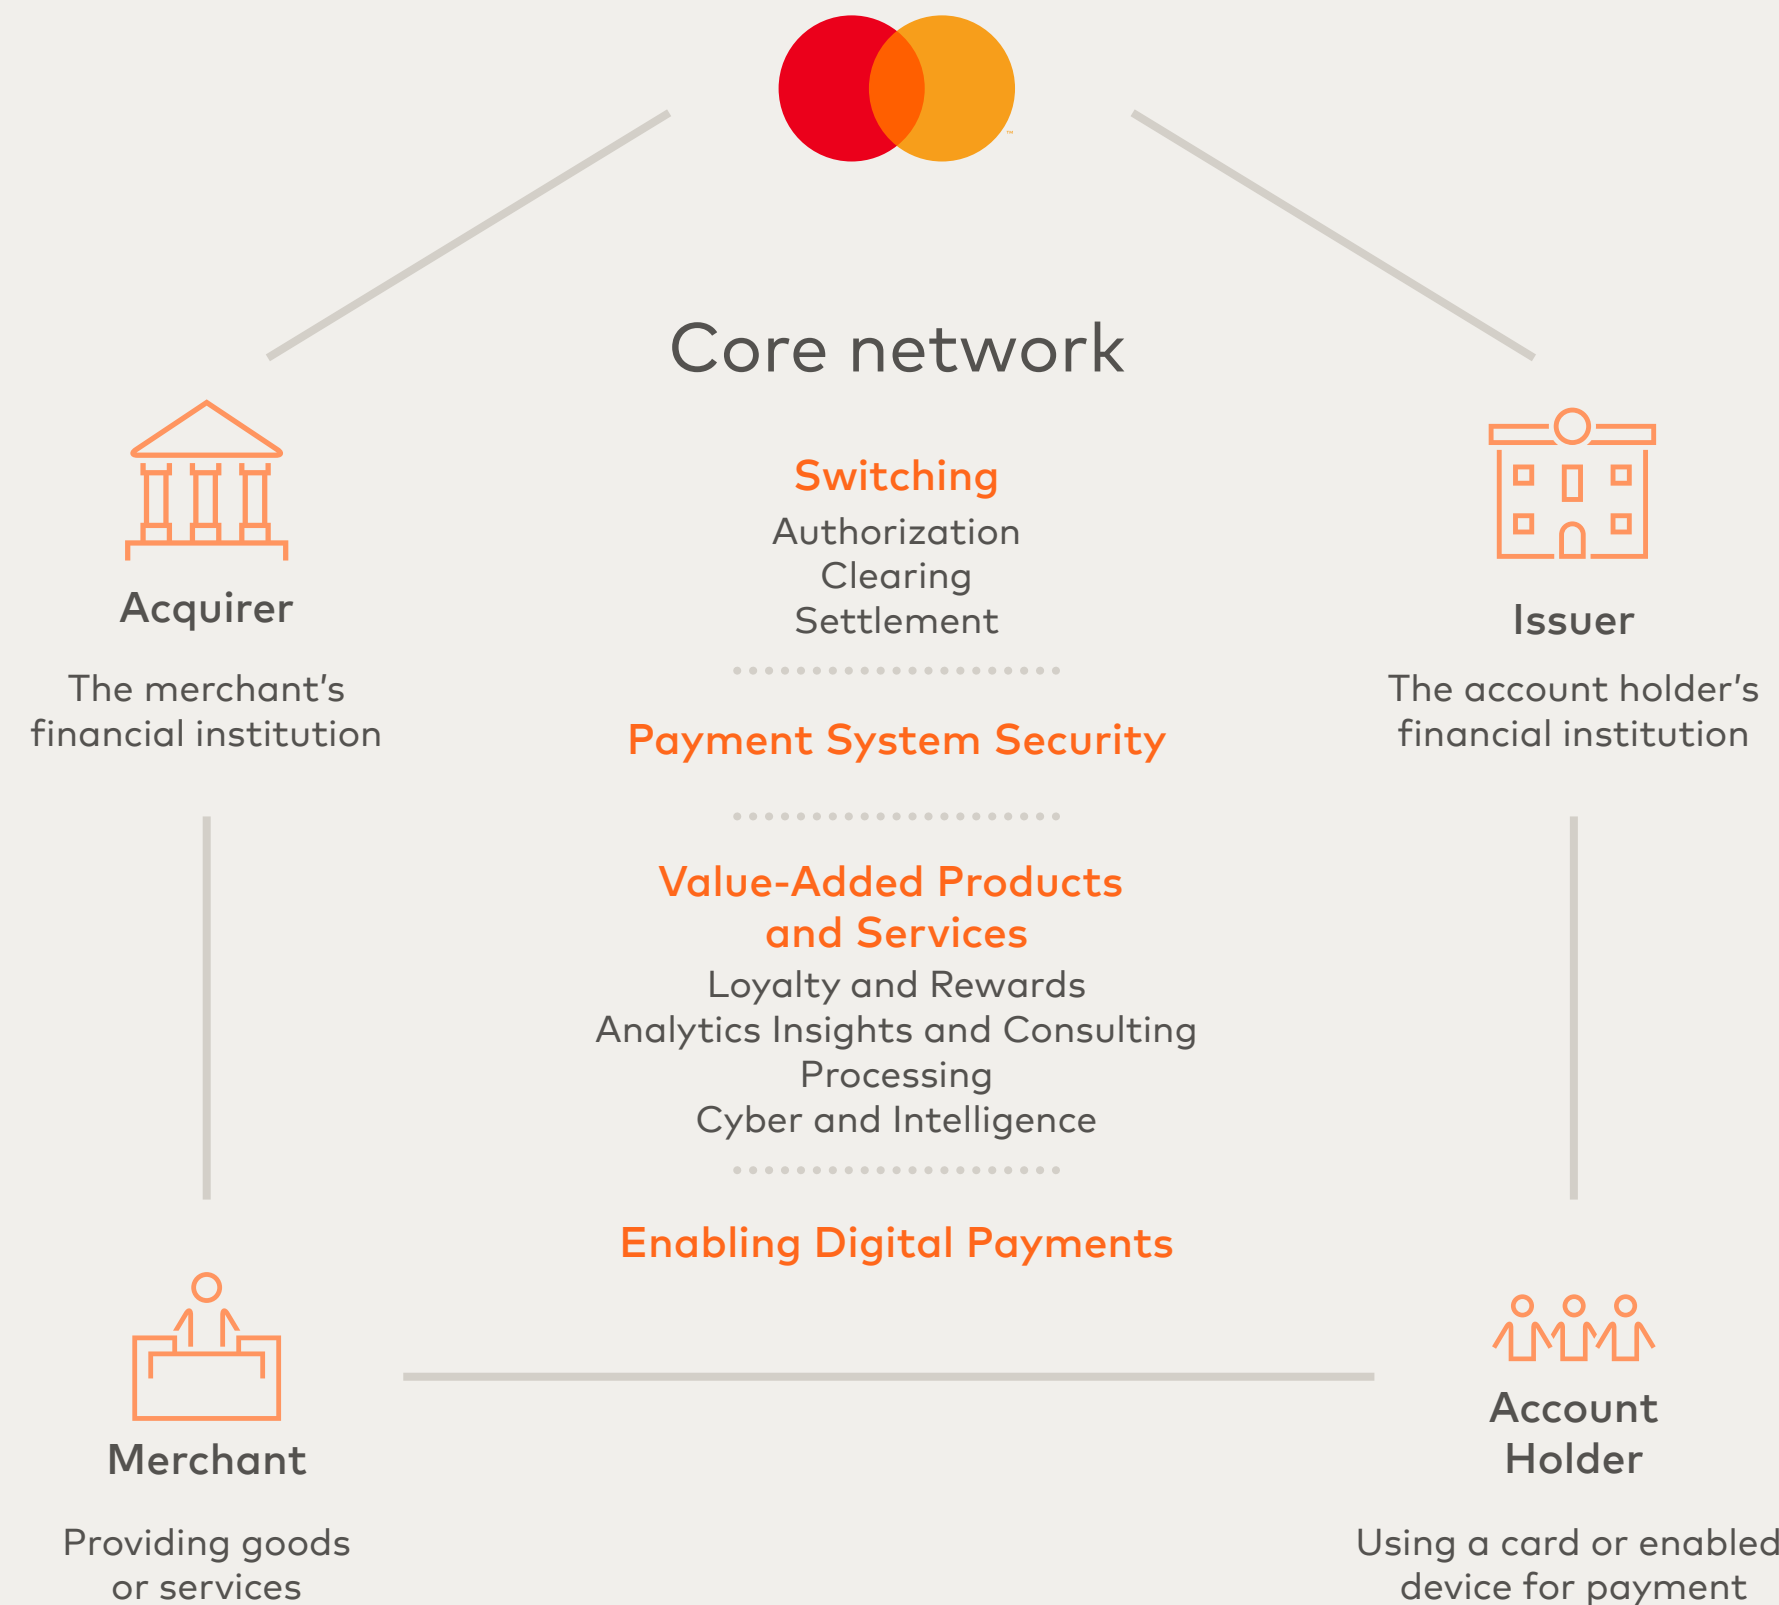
Core network

Acquirer

The merchant's financial institution

Switching
Authorization
Clearing
Settlement

Payment System Security

Value-Added Products and Services
Loyalty and Rewards
Analytics Insights and Consulting
Processing
Cyber and Intelligence

Enabling Digital Payments

Issuer

The account holder's financial institution

Merchant

Providing goods or services

Account Holder

Using a card or enabled device for payment